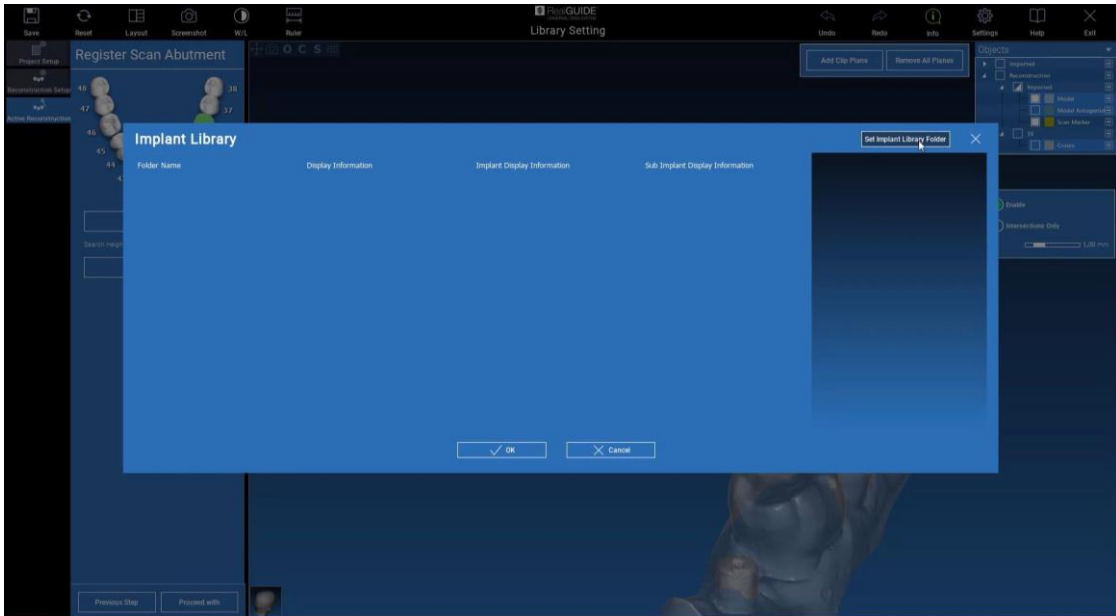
Save Reset Layout Screenshot W/L Ruler

RealGUIDE

Library Setting

Undo Redo Info Settings Help Exit

Project Setup

Reconstruction Setup

Active Reconstruction

Register Scan Abutment

48 47 46 45 44 38 37

Search Height

Previous Step Proceed with

Add Clip Planes Remove All Planes

Objects

Imported

Reconstruction

Imported

Model

Model Antagonist

Scan Marker

Crown

Enable

Intersection Only

1.00 mm

Implant Library

Set Implant Library Folder

Folder Name Display Information Implant Display Information Sub Implant Display Information

OK Cancel